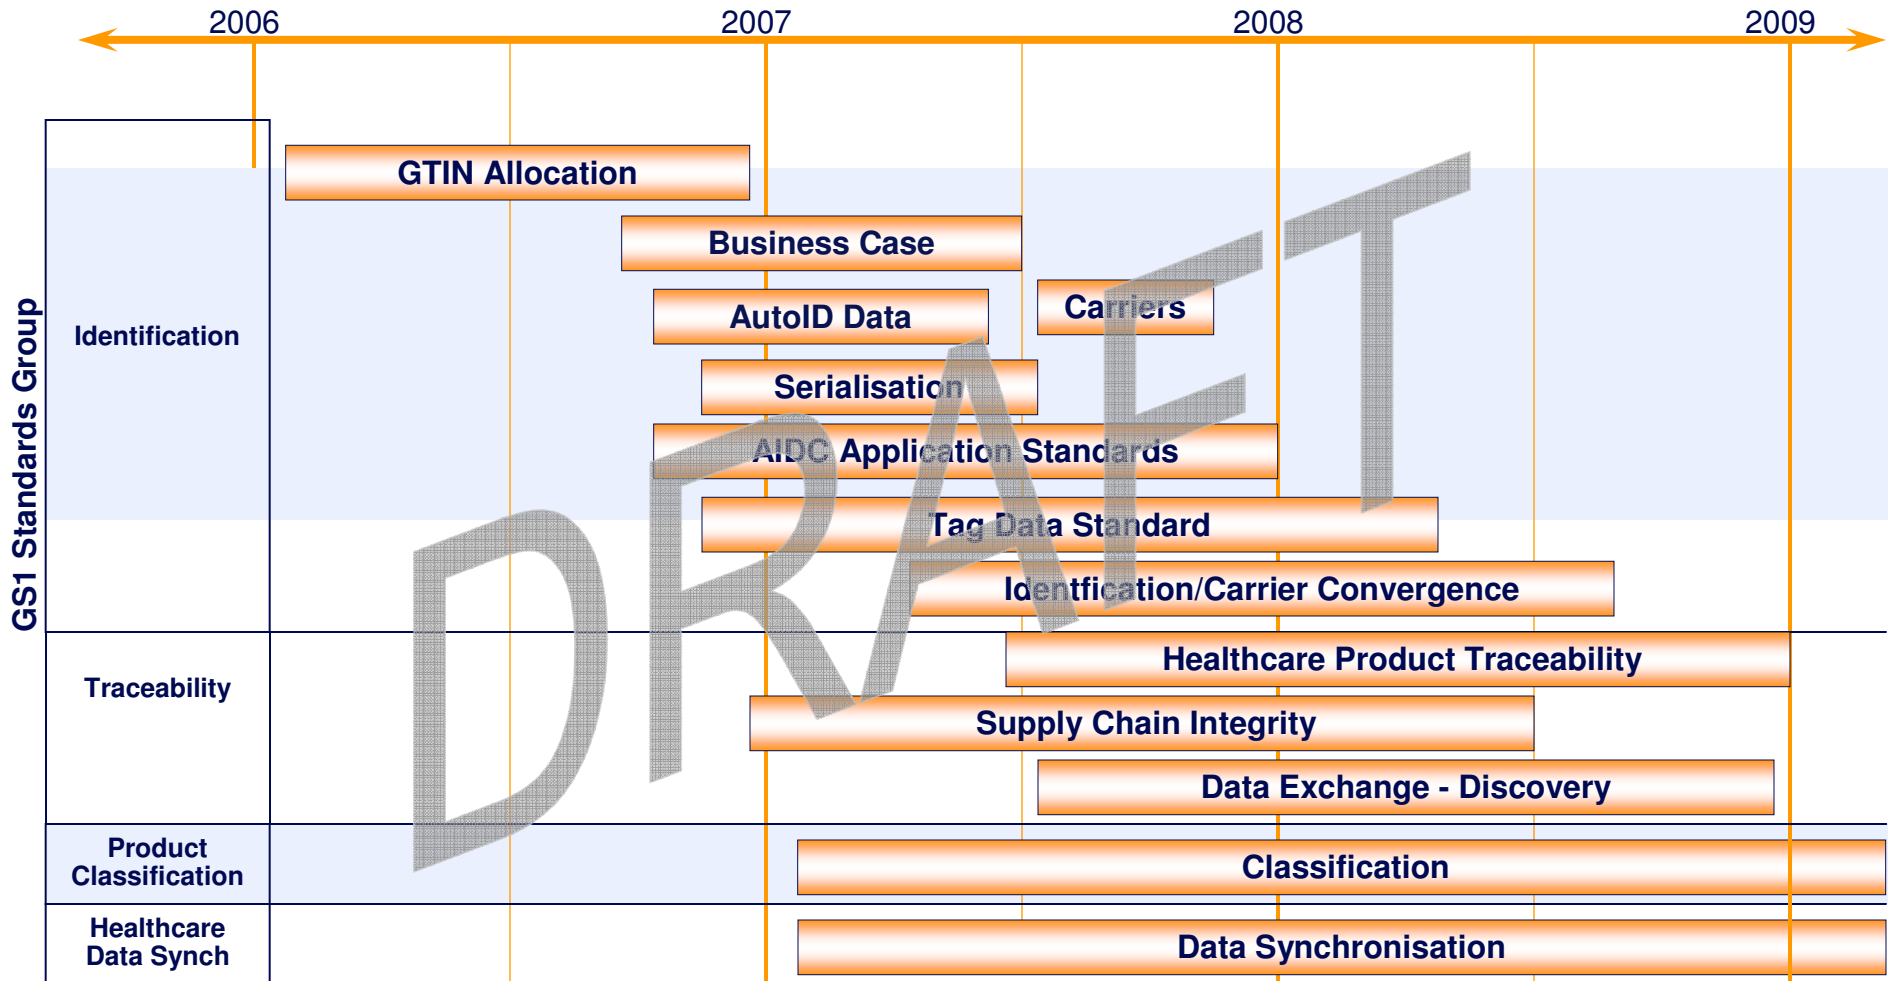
2006
2007
2008
2009

GS1 Standards Group

Identification

GTIN Allocation
Business Case
AutoID Data
Carriers
Serialisation
AIDC Application Standards
Tag Data Standard
Identfication/Carrier Convergence

Traceability

Healthcare Product Traceability
Supply Chain Integrity
Data Exchange - Discovery

Product Classification

Classification

Healthcare Data Synch

Data Synchronisation

DRAFT